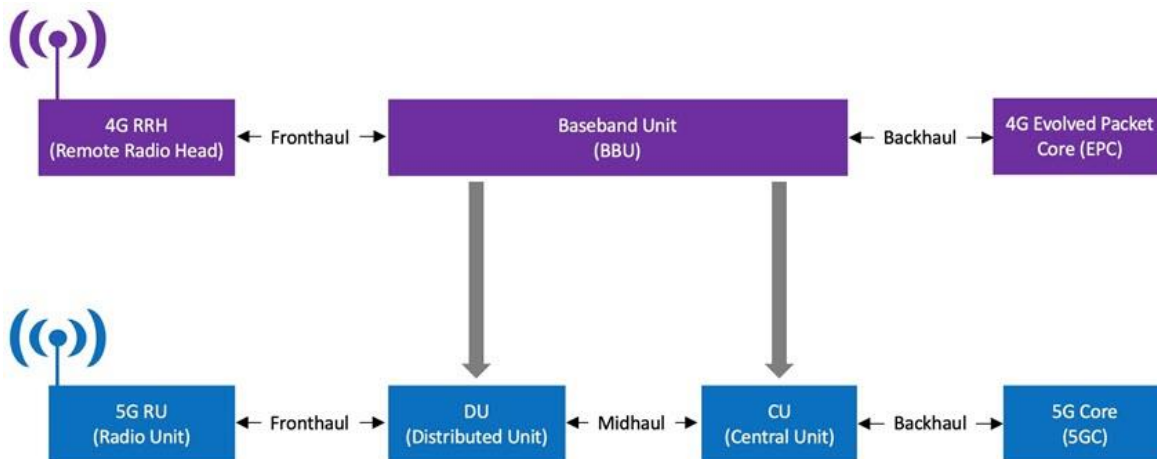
4G RRH
(Remote Radio Head)

Fronthaul

Baseband Unit
(BBU)

Backhaul

4G Evolved Packet Core (EPC)

5G RU
(Radio Unit)

Fronthaul

DU
(Distributed Unit)

Midhaul

CU
(Central Unit)

Backhaul

5G Core
(5GC)